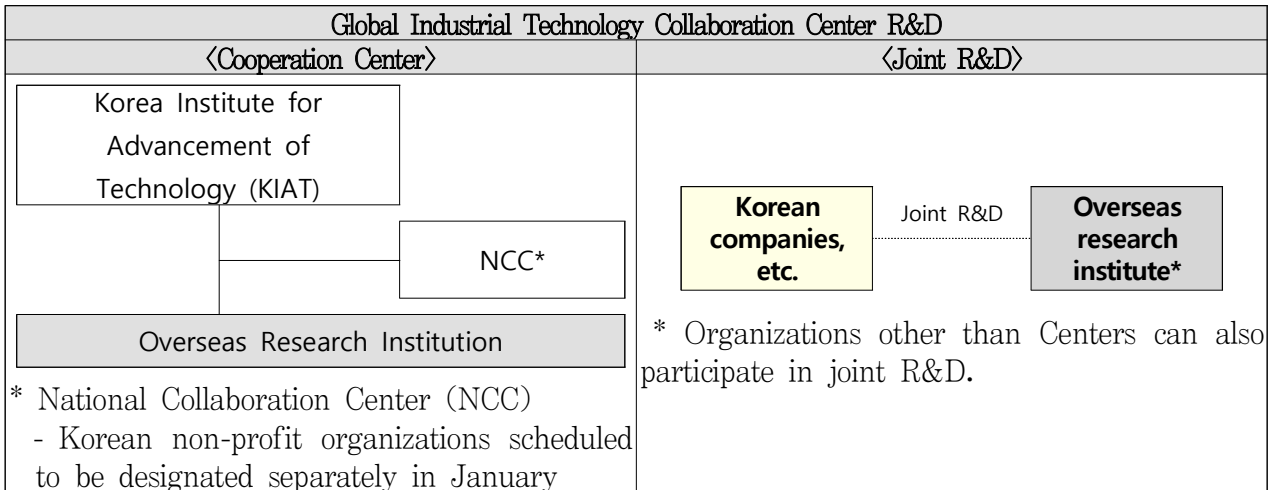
Global Industrial Technology Collaboration Center R&D

〈Cooperation Center〉

Korea Institute for Advancement of Technology (KIAT)

NCC*

Overseas Research Institution

* National Collaboration Center (NCC)
- Korean non-profit organizations scheduled to be designated separately in January

〈Joint R&D〉

Korean companies, etc.

Joint R&D

Overseas research institute*

* Organizations other than Centers can also participate in joint R&D.